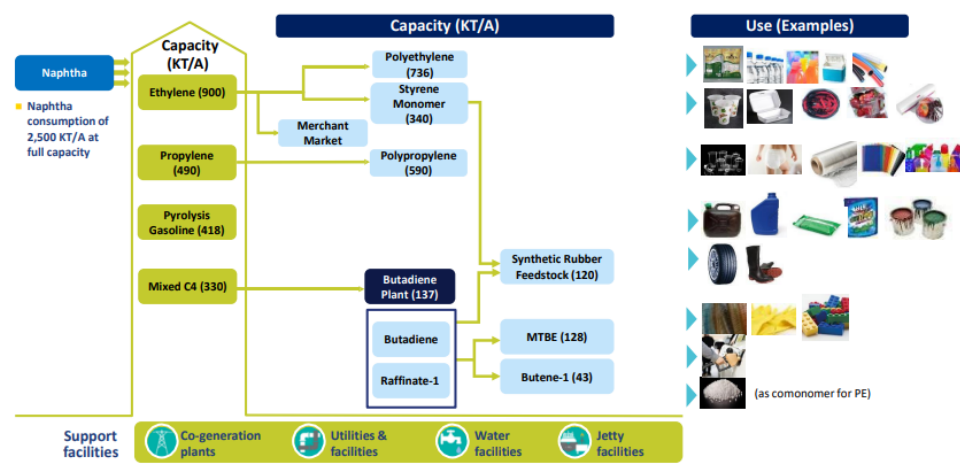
Capacity (KT/A)

Use (Examples)

Naphtha

Naphtha consumption of 2,500 KT/A at full capacity

Capacity (KT/A)

Ethylene (900)

Propylene (490)

Pyrolysis Gasoline (418)

Mixed C4 (330)

Polyethylene (736)

Styrene Monomer (340)

Merchant Market

Polypropylene (590)

Synthetic Rubber Feedstock (120)

Butadiene Plant (137)

Butadiene

Raffinate-1

MTBE (128)

Butene-1 (43)

(as comonomer for PE)

Support facilities

Co-generation plants

Utilities & facilities

Water facilities

Jetty facilities